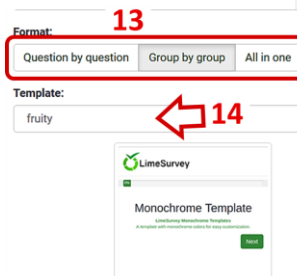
Format:
13
Question by question
Group by group
All in one
Template:
fruity
14
LimeSurvey
Monochrome Template
LimeSurvey Monochrome Templates
A template with monochrome colors for easy customization
Next